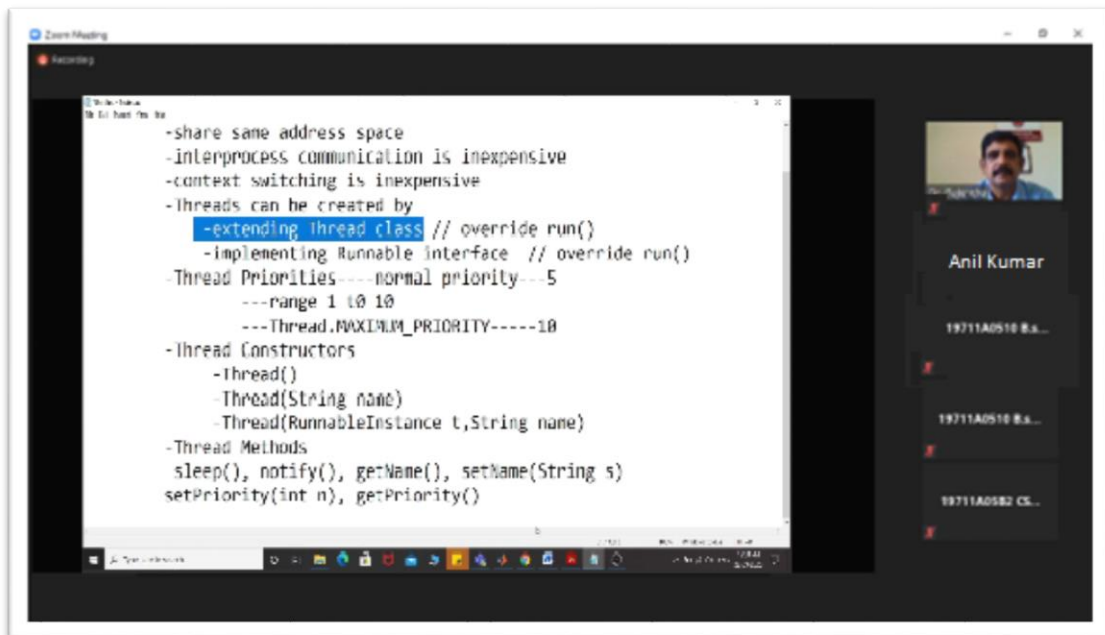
Zoom Meeting

Recording

-share same address space
-interprocess communication is inexpensive
-context switching is inexpensive
-Threads can be created by
-extending Thread class // override run()
-implementing Runnable interface // override run()
-Thread Priorities----normal priority---5
---range 1 to 10
---Thread.MAXIMUM_PRIORITY-----10
-Thread Constructors
-Thread()
-Thread(String name)
-Thread(RunnableInstance t,String name)
-Thread Methods
sleep(), notify(), getName(), setName(String s)
setPriority(int n), getPriority()

Anil Kumar

19711A0510 B.s...

19711A0510 B.s...

19711A0582 CS...